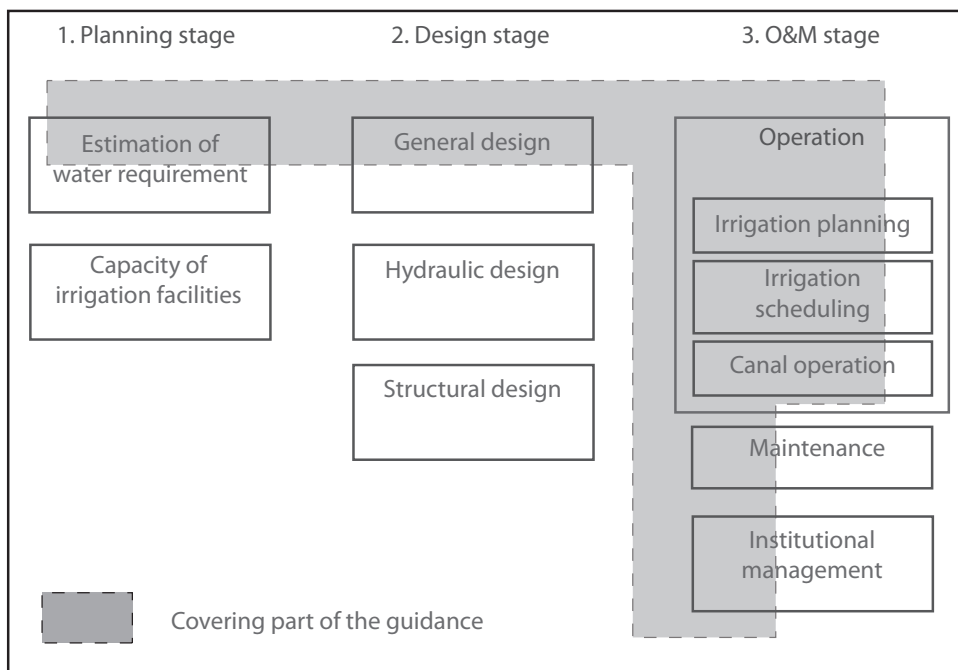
1. Planning stage

2. Design stage

3. O&M stage

Estimation of water requirement

Capacity of irrigation facilities

General design

Hydraulic design

Structural design

Operation

Irrigation planning

Irrigation scheduling

Canal operation

Maintenance

Institutional management

Covering part of the guidance